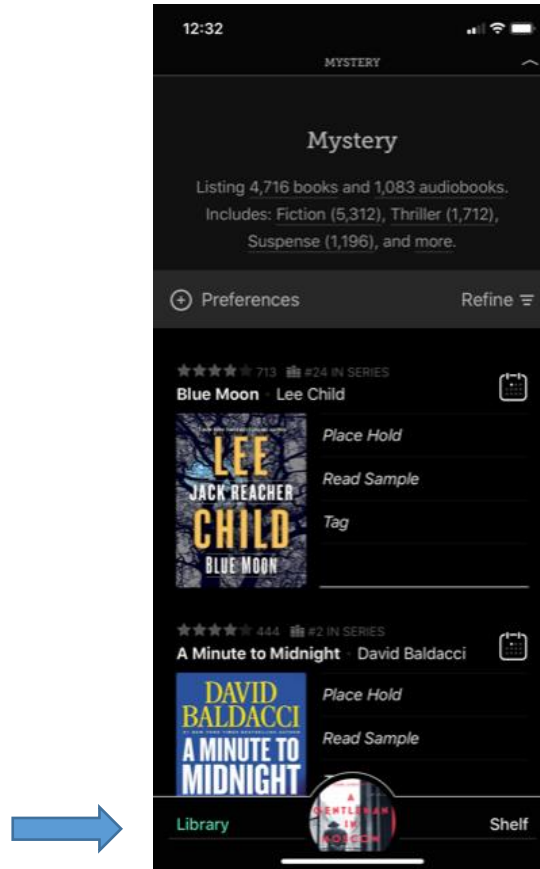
12:32

MYSTERY

Mystery

Listing 4,716 books and 1,083 audiobooks. Includes: Fiction (5,312), Thriller (1,712), Suspense (1,196), and more.

Preferences

Refine

713 #24 IN SERIES

Blue Moon · Lee Child

LEE JACK REACHER CHILD BLUE MOON

Place Hold

Read Sample

Tag

444 #2 IN SERIES

A Minute to Midnight · David Baldacci

DAVID BALDACCI A MINUTE TO MIDNIGHT

Place Hold

Read Sample

A GENTLEMAN IN MOSCOW

Library

Shelf